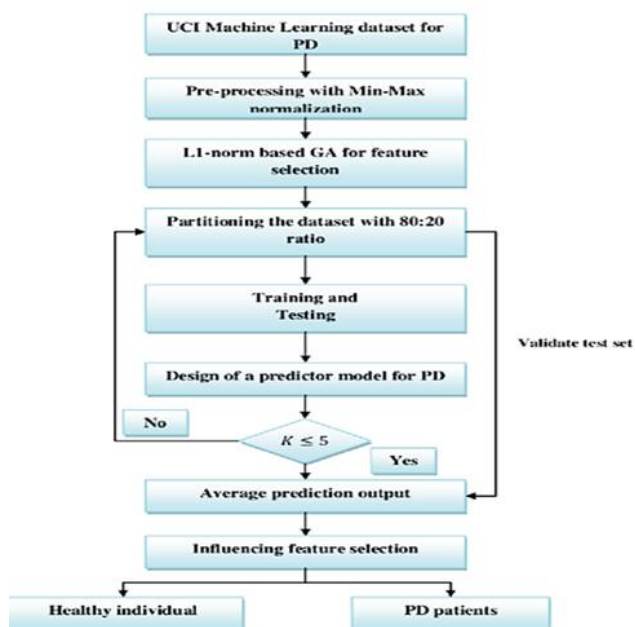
UCI Machine Learning dataset for PD

Pre-processing with Min-Max normalization

L1-norm based GA for feature selection

Partitioning the dataset with 80:20 ratio

Training and Testing

Validate test set

Design of a predictor model for PD

No

$K \leq 5$

Yes

Average prediction output

Influencing feature selection

Healthy individual

PD patients